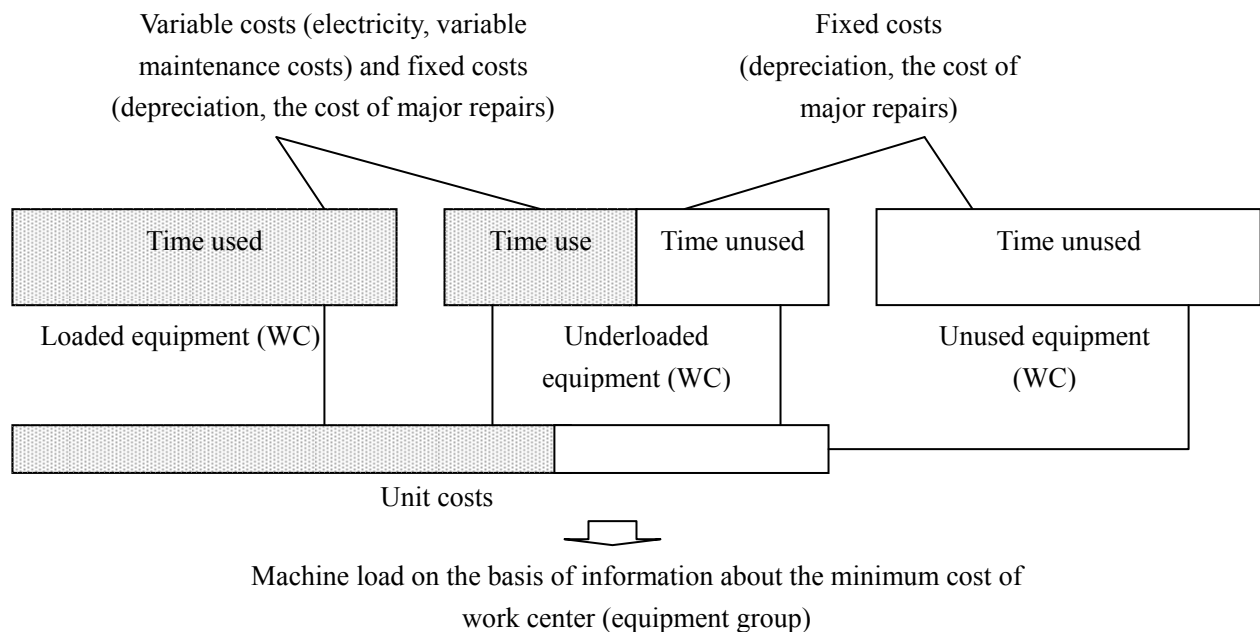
Variable costs (electricity, variable maintenance costs) and fixed costs (depreciation, the cost of major repairs)

Fixed costs (depreciation, the cost of major repairs)

Time used

Time use

Time unused

Time unused

Loaded equipment (WC)

Underloaded equipment (WC)

Unused equipment (WC)

Unit costs

Machine load on the basis of information about the minimum cost of work center (equipment group)